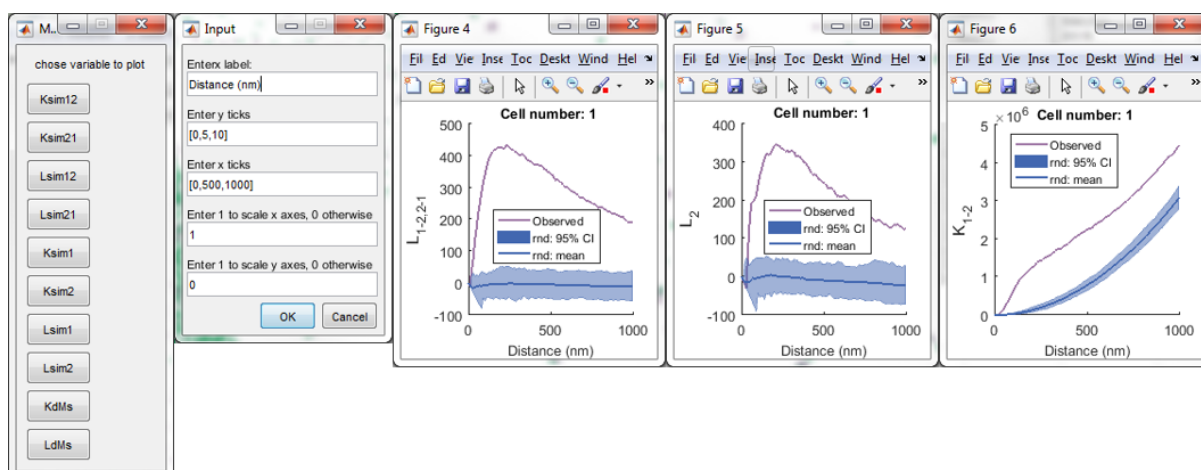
M...

chose variable to plot

Ksim12

Ksim21

Lsim12

Lsim21

Ksim1

Ksim2

Lsim1

Lsim2

KdMs

LdMs

Input

Enterx label:

Distance (nm)

Enter y ticks

[0,5,10]

Enter x ticks

[0,500,1000]

Enter 1 to scale x axes, 0 otherwise

1

Enter 1 to scale y axes, 0 otherwise

0

OK

Cancel

Figure 4

Fil Ed Vie Inse Toc Deskt Wind Hel

Cell number: 1

500
400
300
200
100
0
-100

$L_{1-2,2-1}$

Observed
rnd: 95% CI
rnd: mean

0 500 1000

Distance (nm)

Figure 5

Fil Ed Vie Inse Toc Deskt Wind Hel

Cell number: 1

400
300
200
100
0
-100

$L_2$

Observed
rnd: 95% CI
rnd: mean

0 500 1000

Distance (nm)

Figure 6

Fil Ed Vie Inse Toc Deskt Wind Hel

$\times 10^6$ Cell number: 1

5
4
3
2
1
0

$K_{1-2}$

Observed
rnd: 95% CI
rnd: mean

0 500 1000

Distance (nm)